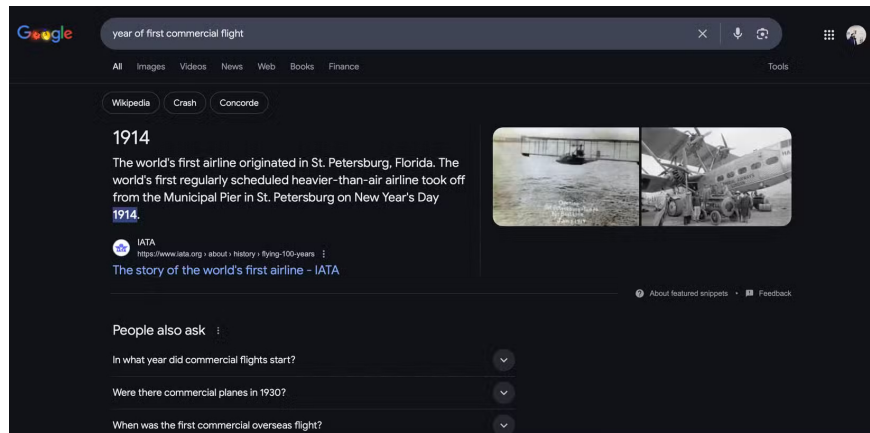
Google

year of first commercial flight

All Images Videos News Web Books Finance Tools

Wikipedia Crash Concorde

1914

The world's first airline originated in St. Petersburg, Florida. The world's first regularly scheduled heavier-than-air airline took off from the Municipal Pier in St. Petersburg on New Year's Day 1914.

IATA
https://www.iata.org › about › history › flying-100-years

The story of the world's first airline - IATA

About featured snippets • Feedback

People also ask

In what year did commercial flights start?

Were there commercial planes in 1930?

When was the first commercial overseas flight?